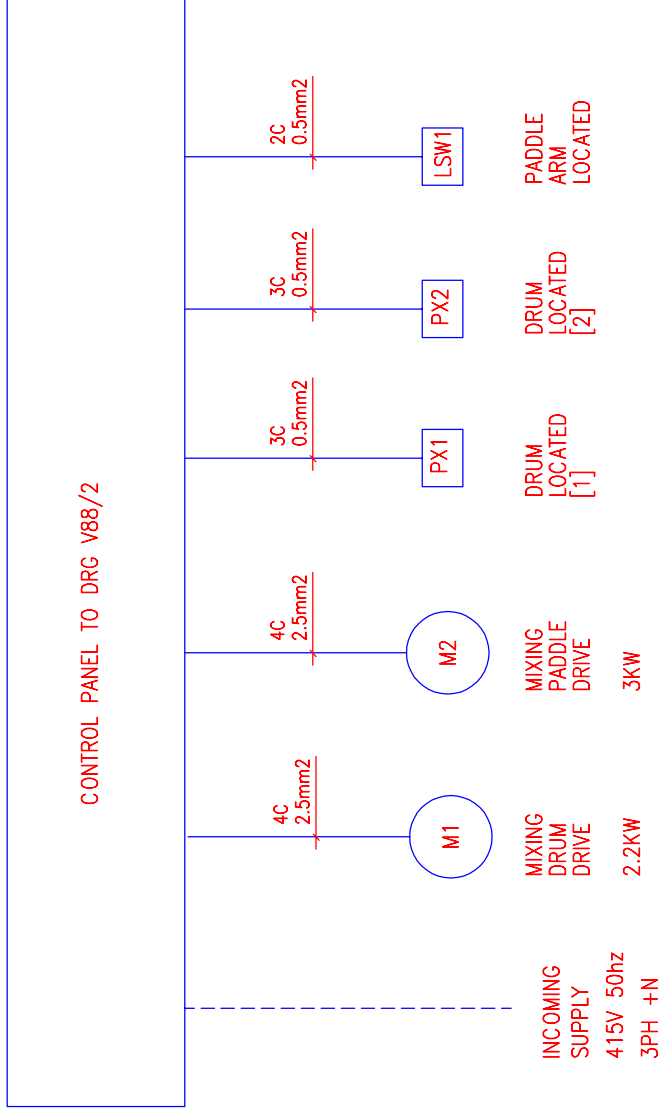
CONTROL PANEL TO DRG V88/2

2C
0.5mm2

LSW1

PADDLE
ARM
LOCATED

3C
0.5mm2

PX2

DRUM
LOCATED
[2]

3C
0.5mm2

PX1

DRUM
LOCATED
[1]

4C
2.5mm2

M2

MIXING
PADDLE
DRIVE

3KW

4C
2.5mm2

M1

MIXING
DRUM
DRIVE

2.2KW

INCOMING
SUPPLY
415V 50hz
3PH +N